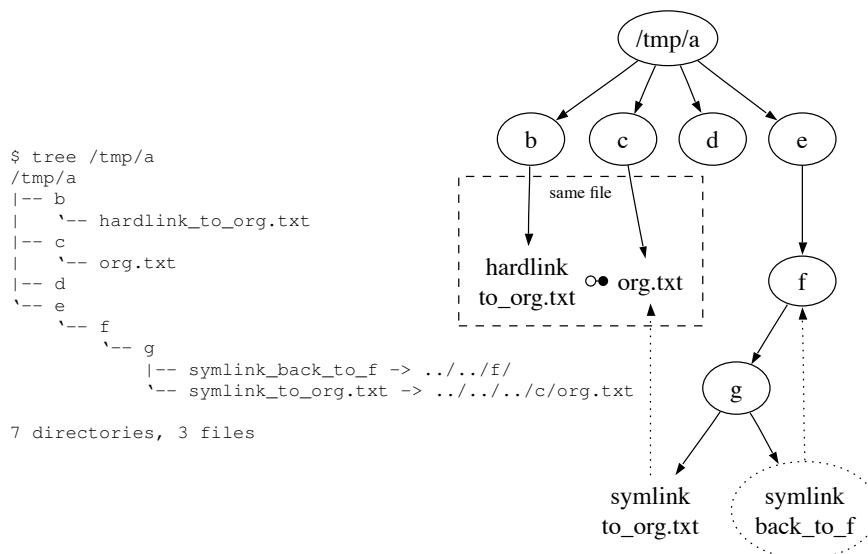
$ tree /tmp/a
/tmp/a
|-- b
|   `-- hardlink_to_org.txt
|-- c
|   `-- org.txt
|-- d
`-- e
    `-- f
        `-- g
            |-- symlink_back_to_f -> ../../f/
            `-- symlink_to_org.txt -> ../../../c/org.txt

7 directories, 3 files

/tmp/a

b

c

d

e

same file

hardlink to_org.txt

org.txt

f

g

symlink to_org.txt

symlink back_to_f